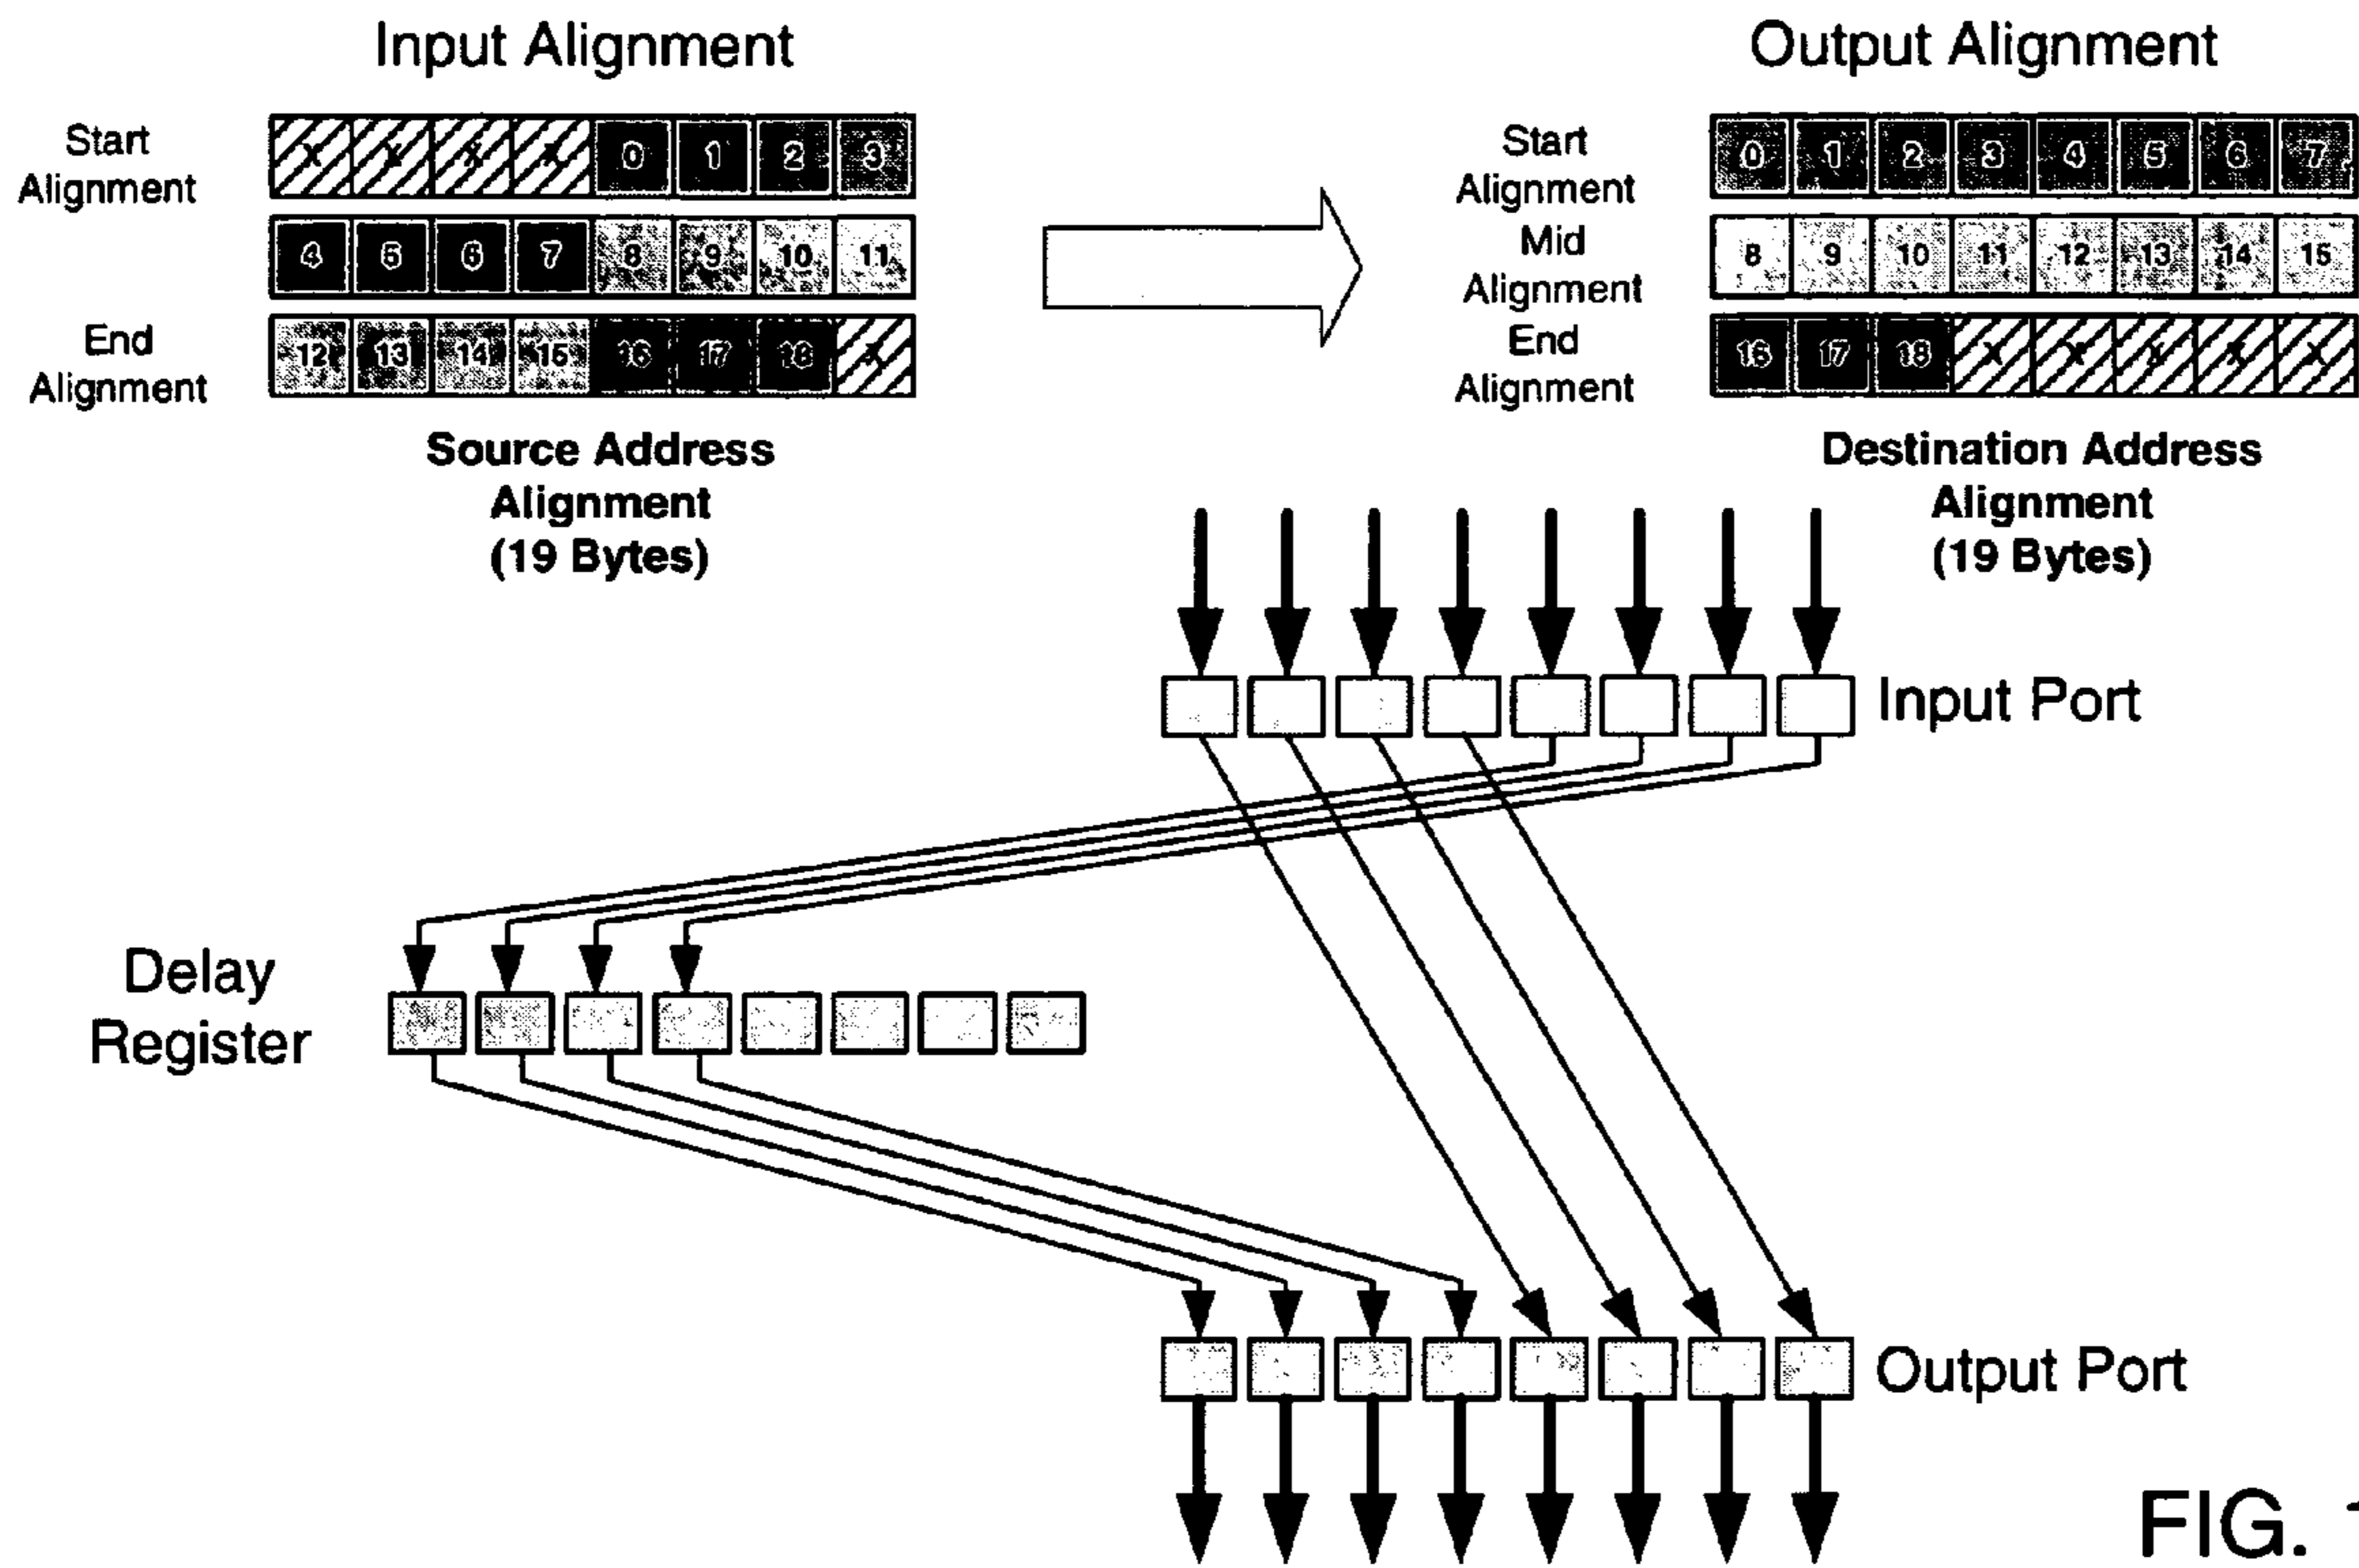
Input Alignment

Start Alignment

| X | X | X | X | 0 | 1 | 2 | 3 |
|---|---|---|---|---|---|---|---|
| 4 | 5 | 6 | 7 | 8 | 9 | 10 | 11 |
| 12 | 13 | 14 | 15 | 16 | 17 | 18 | X |

End Alignment

Source Address Alignment (19 Bytes)

Output Alignment

Start Alignment

Mid Alignment

End Alignment

Mid Alignment

| 0 | 1 | 2 | 3 | 4 | 5 | 6 | 7 |
|---|---|---|---|---|---|---|---|
| 8 | 9 | 10 | 11 | 12 | 13 | 14 | 15 |
| 16 | 17 | 18 | X | X | X | X | X |

Destination Address Alignment (19 Bytes)

Input Port

Delay Register

Output Port

FIG. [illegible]